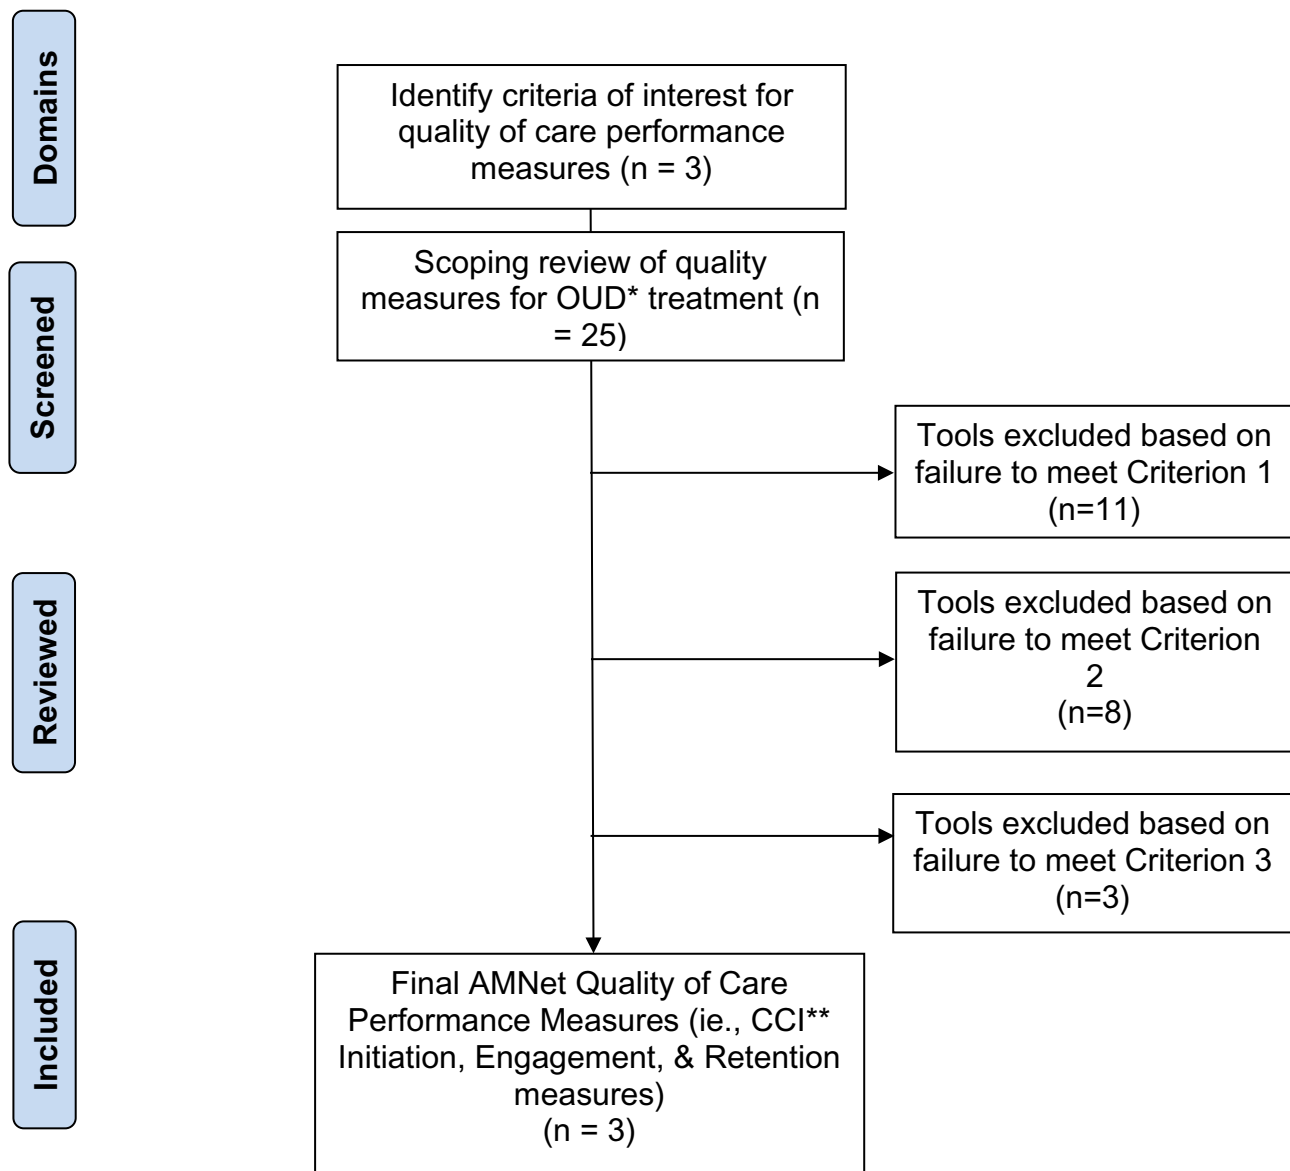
Domains

Identify criteria of interest for quality of care performance measures (n = 3)

Screened

Scoping review of quality measures for OUD* treatment (n = 25)

Tools excluded based on failure to meet Criterion 1 (n=11)

Reviewed

Tools excluded based on failure to meet Criterion 2 (n=8)

Tools excluded based on failure to meet Criterion 3 (n=3)

Included

Final AMNet Quality of Care Performance Measures (ie., CCI** Initiation, Engagement, & Retention measures) (n = 3)